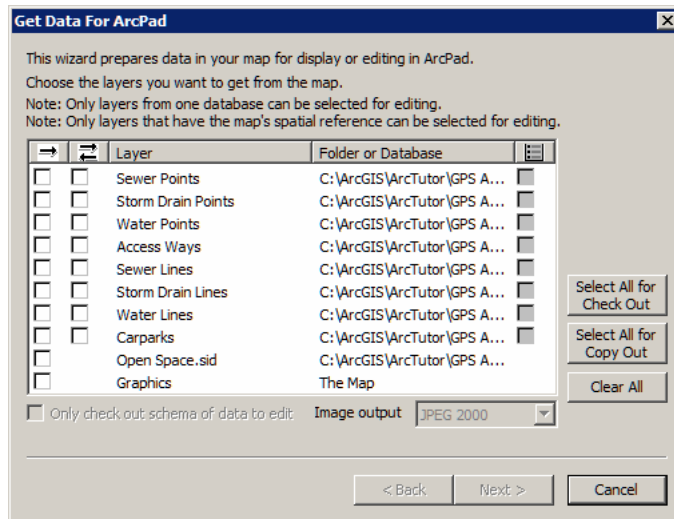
Get Data For ArcPad

This wizard prepares data in your map for display or editing in ArcPad.

Choose the layers you want to get from the map.

Note: Only layers from one database can be selected for editing.
Note: Only layers that have the map's spatial reference can be selected for editing.

| | | Layer | Folder or Database | |
|---|---|---|---|---|
| ☐ | ☐ | Sewer Points | C:\ArcGIS\ArcTutor\GPS A... | |
| ☐ | ☐ | Storm Drain Points | C:\ArcGIS\ArcTutor\GPS A... | |
| ☐ | ☐ | Water Points | C:\ArcGIS\ArcTutor\GPS A... | |
| ☐ | ☐ | Access Ways | C:\ArcGIS\ArcTutor\GPS A... | |
| ☐ | ☐ | Sewer Lines | C:\ArcGIS\ArcTutor\GPS A... | |
| ☐ | ☐ | Storm Drain Lines | C:\ArcGIS\ArcTutor\GPS A... | |
| ☐ | ☐ | Water Lines | C:\ArcGIS\ArcTutor\GPS A... | |
| ☐ | ☐ | Carparks | C:\ArcGIS\ArcTutor\GPS A... | |
| ☐ | | Open Space.sid | C:\ArcGIS\ArcTutor\GPS A... | |
| ☐ | | Graphics | The Map | |

Select All for Check Out

Select All for Copy Out

Clear All

☐ Only check out schema of data to edit    Image output  JPEG 2000

< Back    Next >    Cancel